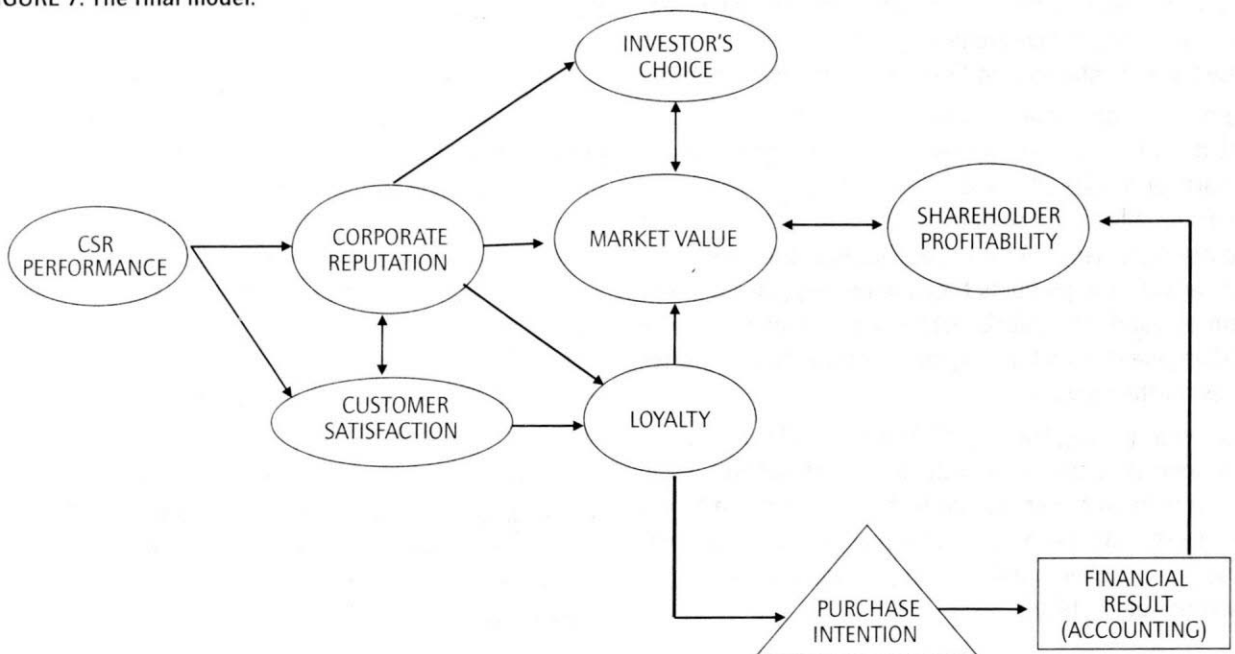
GURE 7: The final model.

INVESTOR'S CHOICE

CSR PERFORMANCE

CORPORATE REPUTATION

MARKET VALUE

SHAREHOLDER PROFITABILITY

CUSTOMER SATISFACTION

LOYALTY

PURCHASE INTENTION

FINANCIAL RESULT (ACCOUNTING)